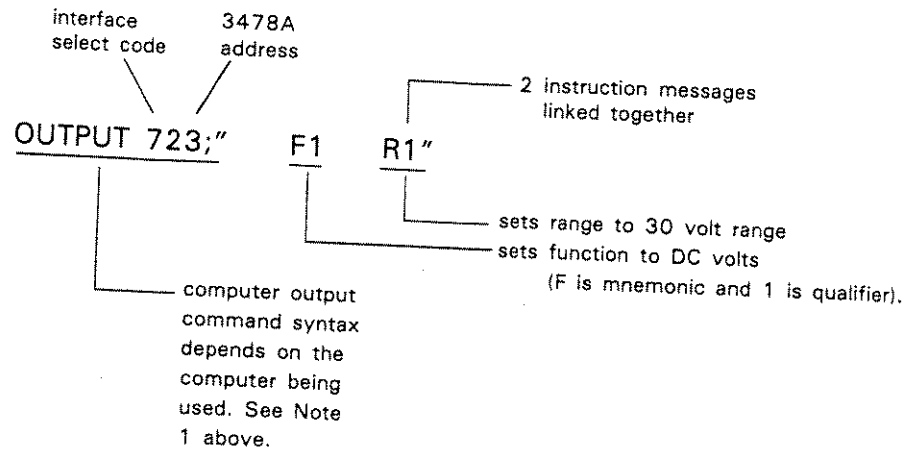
interface select code

3478A address

2 instruction messages linked together

OUTPUT 723;"   F1   R1"

sets range to 30 volt range

sets function to DC volts (F is mnemonic and 1 is qualifier).

computer output command syntax depends on the computer being used. See Note 1 above.